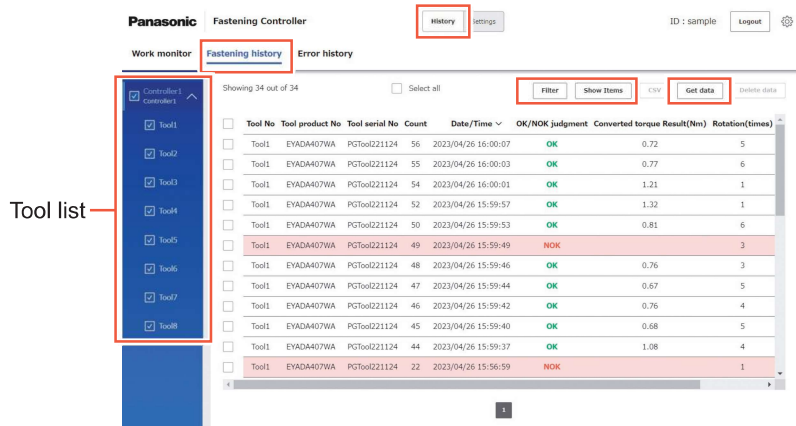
Panasonic Fastening Controller

History Settings

ID : sample Logout

Work monitor Fastening history Error history

Controller1
Controller1

Tool1
Tool2
Tool3
Tool4
Tool5
Tool6
Tool7
Tool8

Tool list

Showing 34 out of 34

Select all

Filter Show Items CSV Get data Delete data

| | Tool No | Tool product No | Tool serial No | Count | Date/Time ∨ | OK/NOK judgment | Converted torque Result(Nm) | Rotation(times) |
|---|---|---|---|---|---|---|---|---|
| | Tool1 | EYADA407WA | PGTool221124 | 56 | 2023/04/26 16:00:07 | OK | 0.72 | 5 |
| | Tool1 | EYADA407WA | PGTool221124 | 55 | 2023/04/26 16:00:03 | OK | 0.77 | 6 |
| | Tool1 | EYADA407WA | PGTool221124 | 54 | 2023/04/26 16:00:01 | OK | 1.21 | 1 |
| | Tool1 | EYADA407WA | PGTool221124 | 52 | 2023/04/26 15:59:57 | OK | 1.32 | 1 |
| | Tool1 | EYADA407WA | PGTool221124 | 50 | 2023/04/26 15:59:53 | OK | 0.81 | 6 |
| | Tool1 | EYADA407WA | PGTool221124 | 49 | 2023/04/26 15:59:49 | NOK | | 3 |
| | Tool1 | EYADA407WA | PGTool221124 | 48 | 2023/04/26 15:59:46 | OK | 0.76 | 3 |
| | Tool1 | EYADA407WA | PGTool221124 | 47 | 2023/04/26 15:59:44 | OK | 0.67 | 5 |
| | Tool1 | EYADA407WA | PGTool221124 | 46 | 2023/04/26 15:59:42 | OK | 0.76 | 4 |
| | Tool1 | EYADA407WA | PGTool221124 | 45 | 2023/04/26 15:59:40 | OK | 0.68 | 5 |
| | Tool1 | EYADA407WA | PGTool221124 | 44 | 2023/04/26 15:59:37 | OK | 1.08 | 4 |
| | Tool1 | EYADA407WA | PGTool221124 | 22 | 2023/04/26 15:56:59 | NOK | | 1 |

1